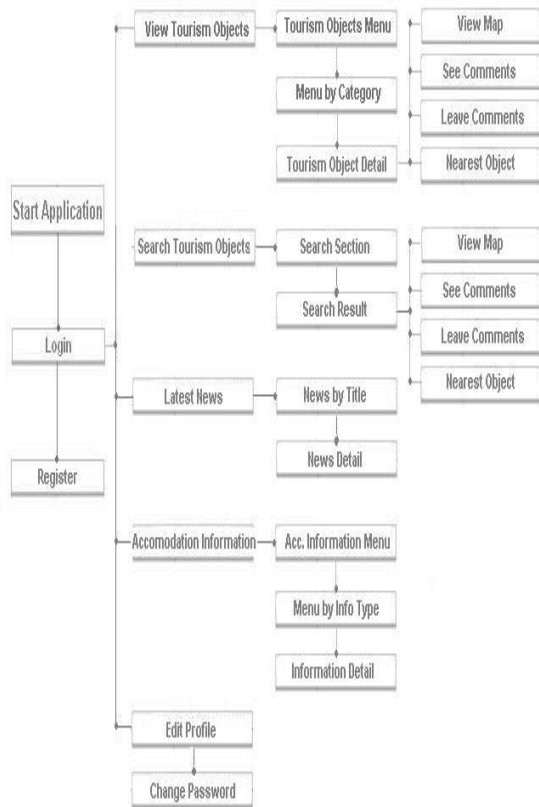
Start Application

Login

Register

View Tourism Objects

Tourism Objects Menu

Menu by Category

Tourism Object Detail

View Map

See Comments

Leave Comments

Nearest Object

Search Tourism Objects

Search Section

Search Result

View Map

See Comments

Leave Comments

Nearest Object

Latest News

News by Title

News Detail

Accomodation Information

Acc. Information Menu

Menu by Info Type

Information Detail

Edit Profile

Change Password